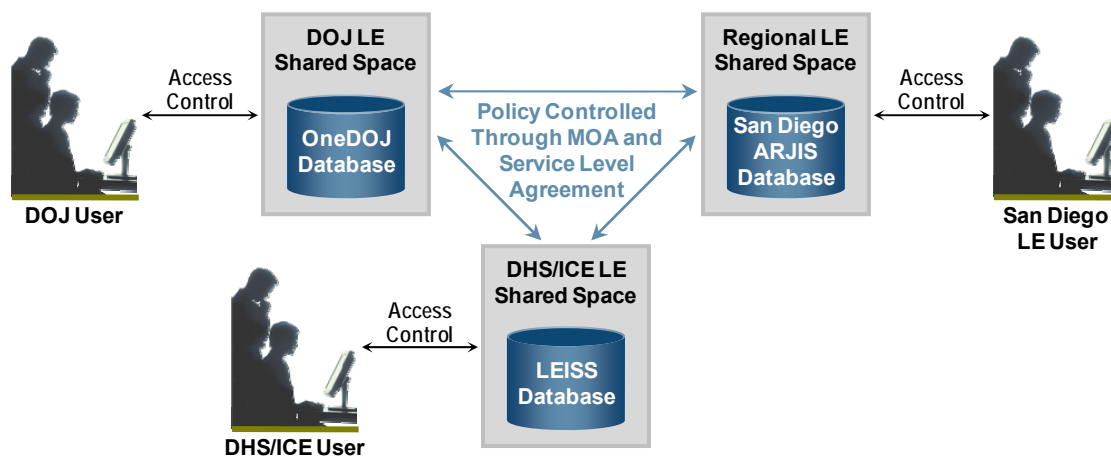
DOJ LE Shared Space

OneDOJ Database

Access Control

DOJ User

Policy Controlled Through MOA and Service Level Agreement

Regional LE Shared Space

San Diego ARJIS Database

Access Control

San Diego LE User

DHS/ICE LE Shared Space

LEISS Database

Access Control

DHS/ICE User